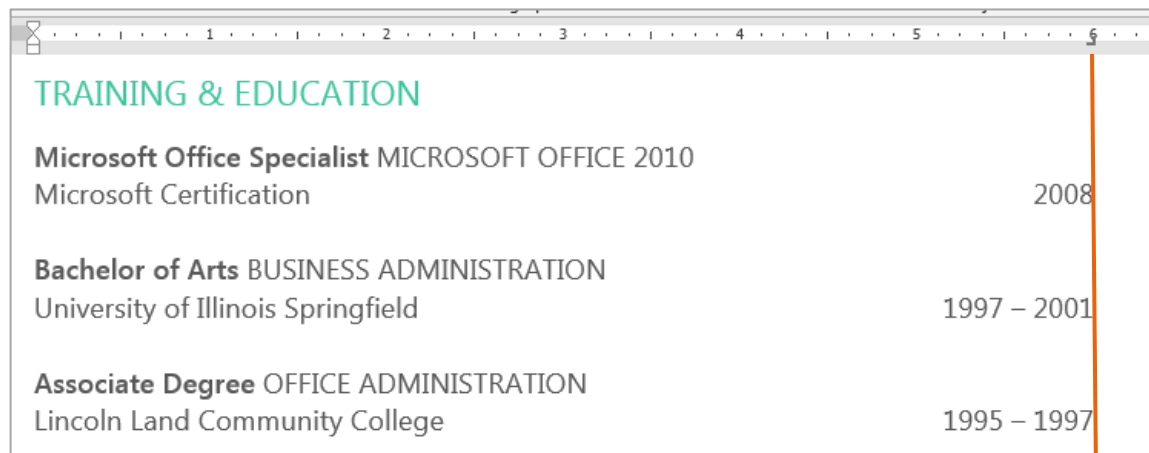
1 2 3 4 5 6

TRAINING & EDUCATION

**Microsoft Office Specialist** MICROSOFT OFFICE 2010
Microsoft Certification 2008

**Bachelor of Arts** BUSINESS ADMINISTRATION
University of Illinois Springfield 1997 – 2001

**Associate Degree** OFFICE ADMINISTRATION
Lincoln Land Community College 1995 – 1997